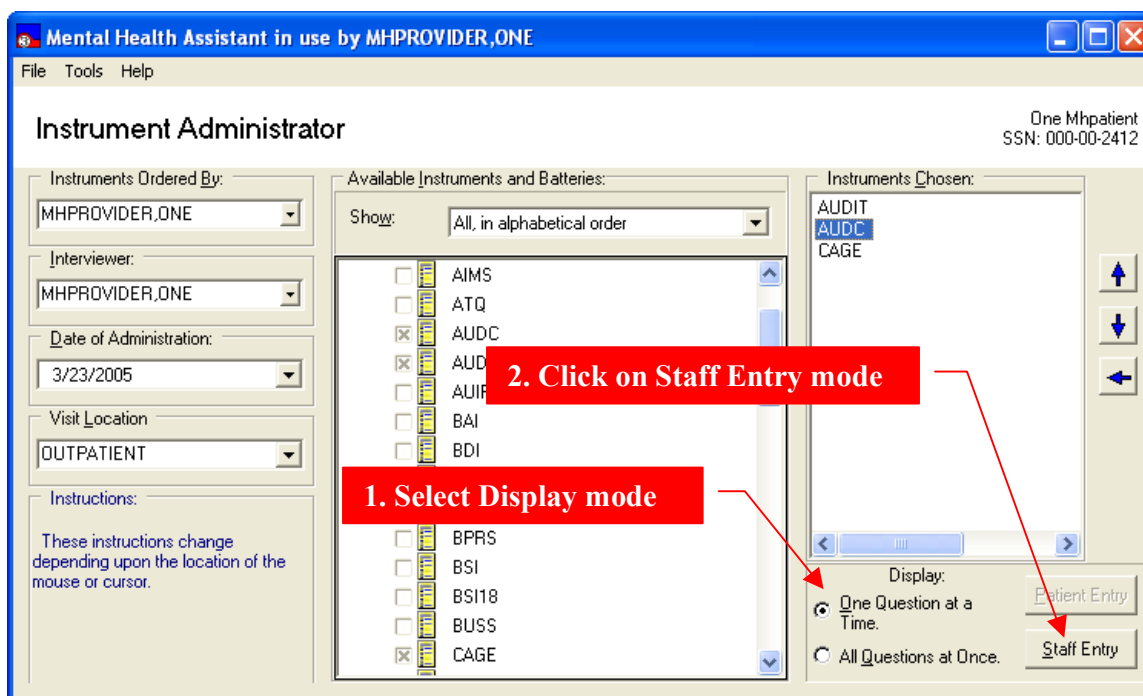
Mental Health Assistant in use by MHPROVIDER,ONE

File Tools Help

Instrument Administrator

One Mhpatient
SSN: 000-00-2412

Instruments Ordered By:
MHPROVIDER,ONE

Interviewer:
MHPROVIDER,ONE

Date of Administration:
3/23/2005

Visit Location
OUTPATIENT

Instructions:
These instructions change depending upon the location of the mouse or cursor.

Available Instruments and Batteries:
Show: All, in alphabetical order

AIMS
ATQ
AUDC
AUD
AUIF
BAI
BDI
BPRS
BSI
BSI18
BUSS
CAGE

2. Click on Staff Entry mode

1. Select Display mode

Instruments Chosen:
AUDIT
AUDC
CAGE

Display:
One Question at a Time.
All Questions at Once.

Patient Entry
Staff Entry